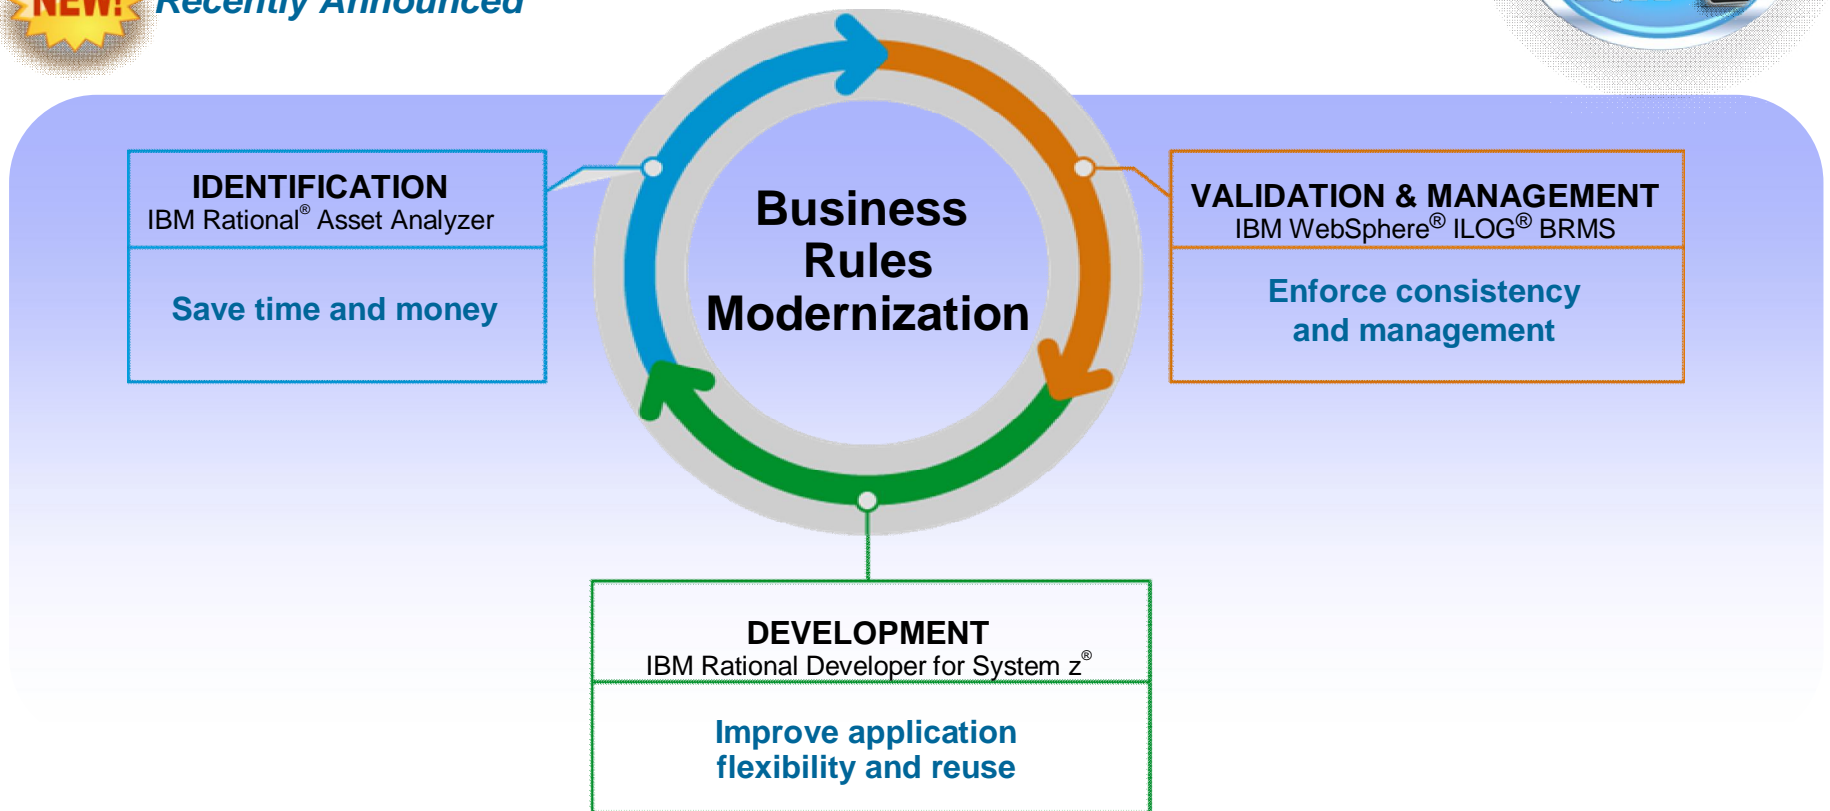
NEW! Recently Announced

IDENTIFICATION
IBM Rational® Asset Analyzer

Save time and money

Business Rules Modernization

VALIDATION & MANAGEMENT
IBM WebSphere® ILOG® BRMS

Enforce consistency and management

DEVELOPMENT
IBM Rational Developer for System z®

Improve application flexibility and reuse